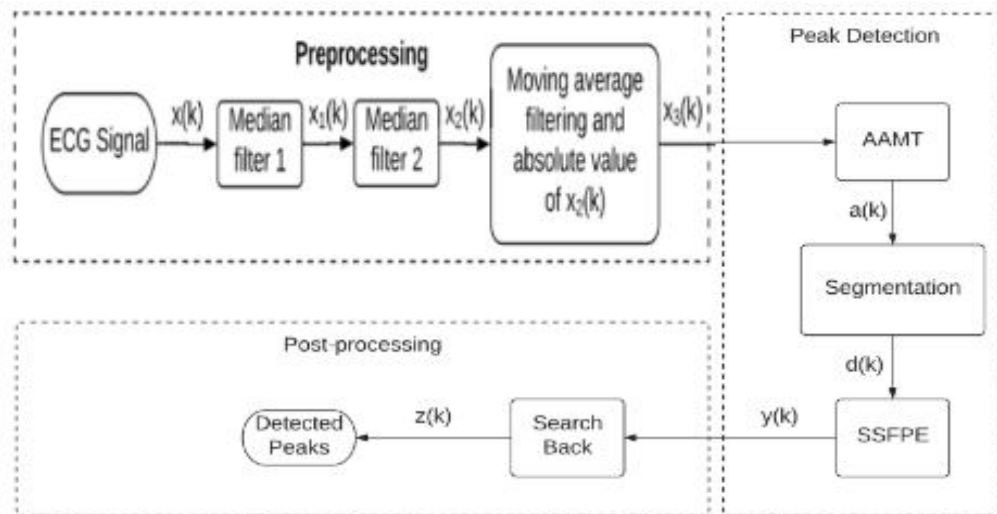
Preprocessing

ECG Signal

x(k)

Median filter 1

$x_1(k)$

Median filter 2

$x_2(k)$

Moving average filtering and absolute value of $x_2(k)$

$x_3(k)$

Peak Detection

AAMT

a(k)

Segmentation

d(k)

SSFPE

y(k)

Post-processing

Search Back

z(k)

Detected Peaks